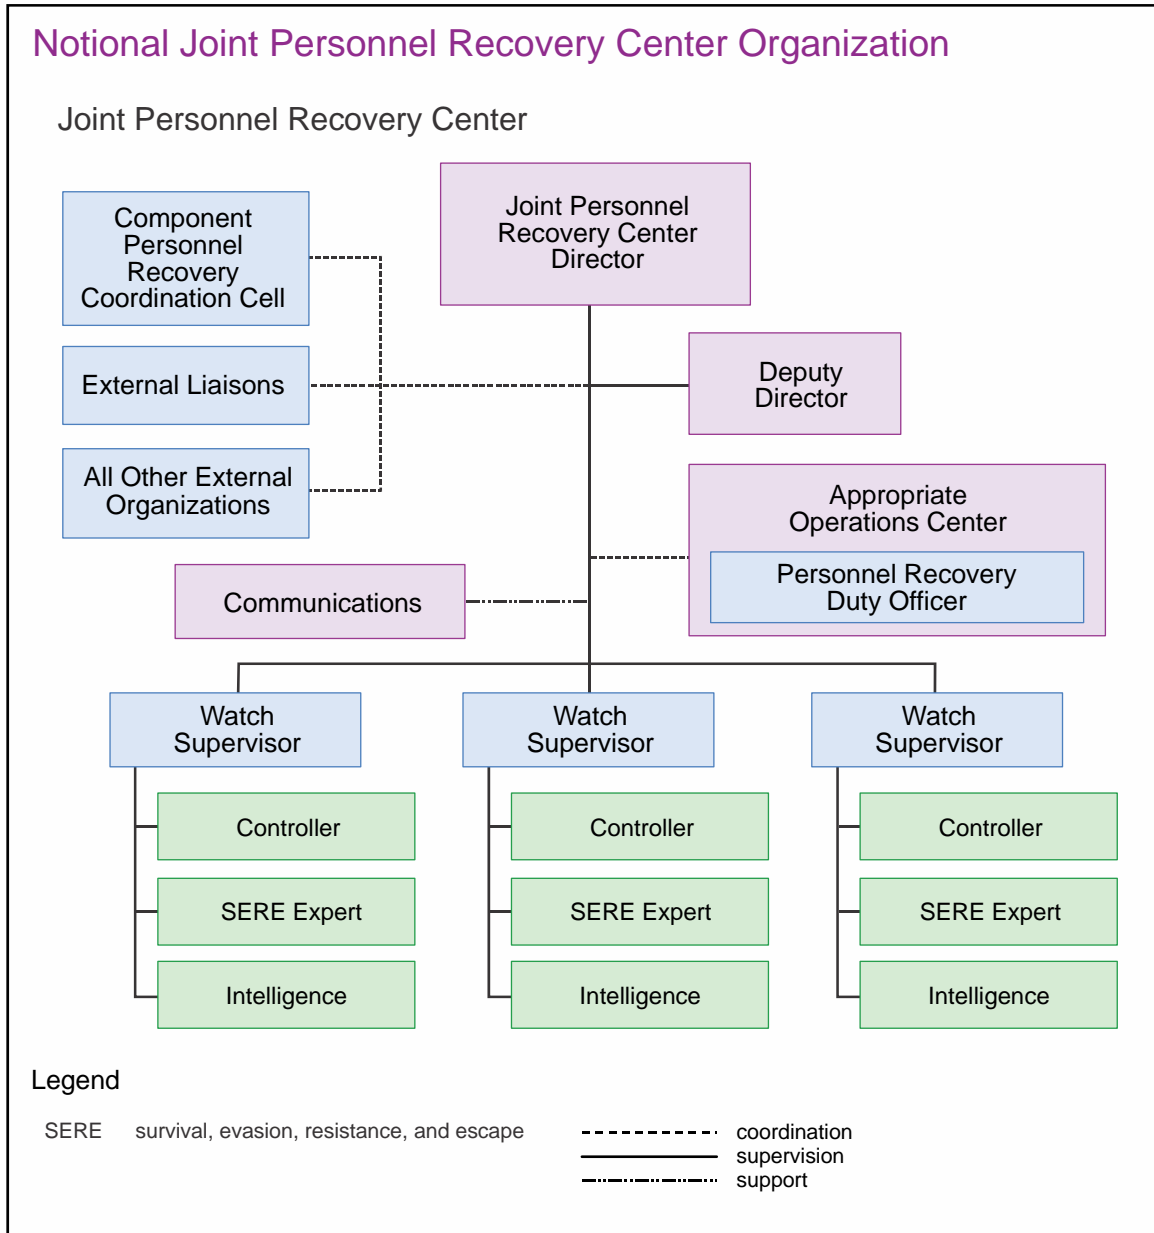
Notional Joint Personnel Recovery Center Organization

Joint Personnel Recovery Center

Component Personnel Recovery Coordination Cell

External Liaisons

All Other External Organizations

Joint Personnel Recovery Center Director

Deputy Director

Appropriate Operations Center

Personnel Recovery Duty Officer

Communications

Watch Supervisor

Controller

SERE Expert

Intelligence

Watch Supervisor

Controller

SERE Expert

Intelligence

Watch Supervisor

Controller

SERE Expert

Intelligence

Legend

SERE survival, evasion, resistance, and escape

coordination
supervision
support